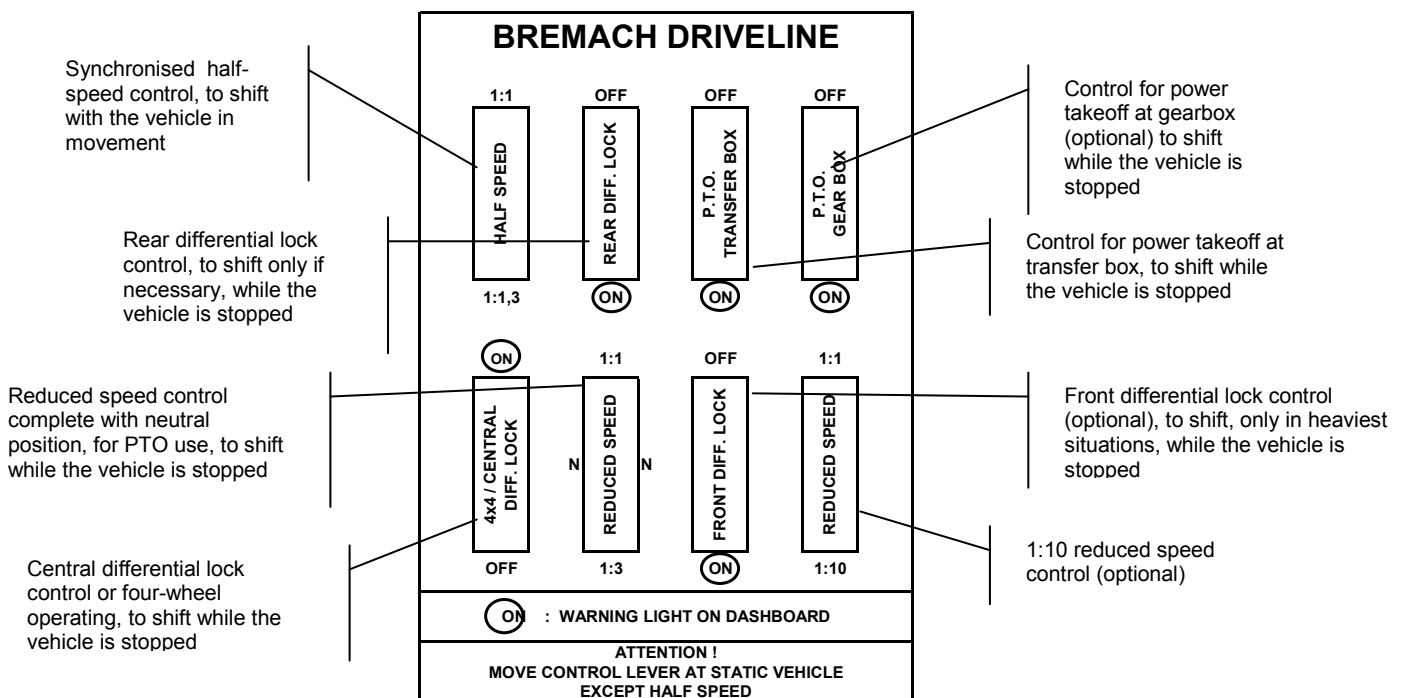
BREMACH DRIVELINE

Synchronised half-speed control, to shift with the vehicle in movement

Control for power takeoff at gearbox (optional) to shift while the vehicle is stopped

1:1
HALF SPEED
1:1,3

OFF
REAR DIFF. LOCK
ON

OFF
P.T.O. TRANSFER BOX
ON

OFF
P.T.O. GEAR BOX
ON

Rear differential lock control, to shift only if necessary, while the vehicle is stopped

Control for power takeoff at transfer box, to shift while the vehicle is stopped

Reduced speed control complete with neutral position, for PTO use, to shift while the vehicle is stopped

Front differential lock control (optional), to shift, only in heaviest situations, while the vehicle is stopped

ON
4x4 / CENTRAL DIFF. LOCK
OFF

1:1
N REDUCED SPEED N
1:3

OFF
FRONT DIFF. LOCK
ON

1:1
REDUCED SPEED
1:10

Central differential lock control or four-wheel operating, to shift while the vehicle is stopped

1:10 reduced speed control (optional)

ON : WARNING LIGHT ON DASHBOARD

ATTENTION !
MOVE CONTROL LEVER AT STATIC VEHICLE
EXCEPT HALF SPEED